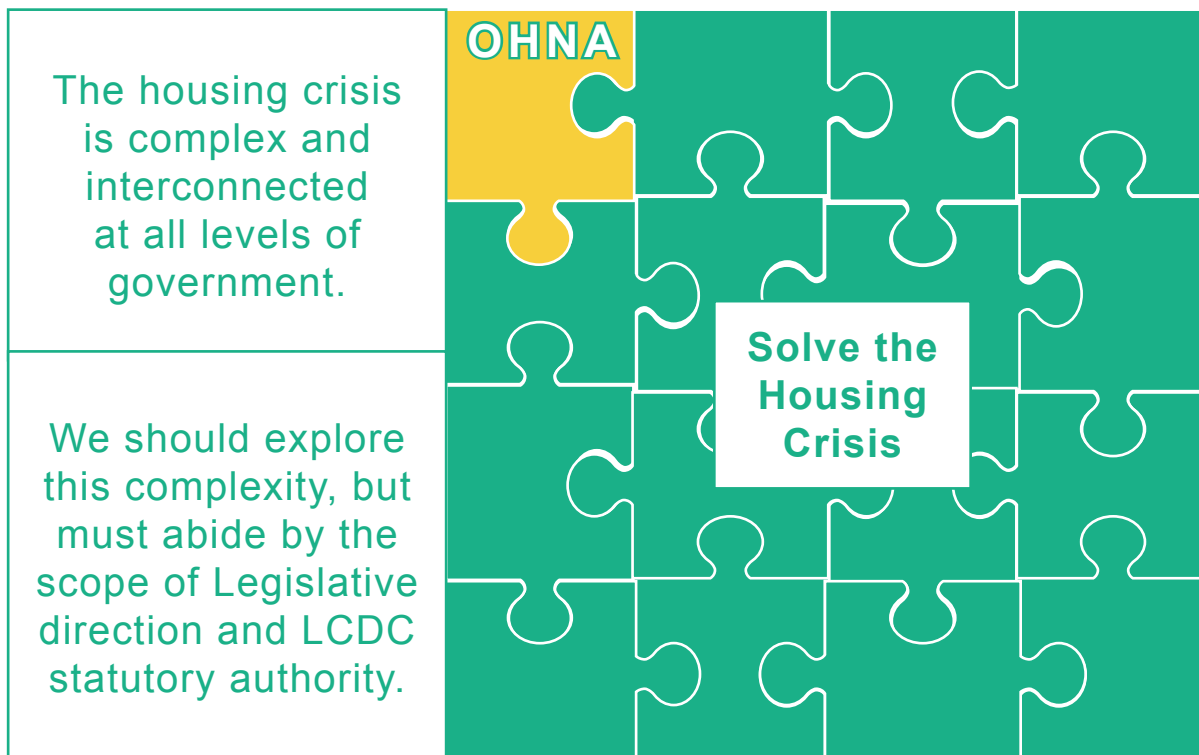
The housing crisis is complex and interconnected at all levels of government.

We should explore this complexity, but must abide by the scope of Legislative direction and LCDC statutory authority.

OHNA

Solve the Housing Crisis